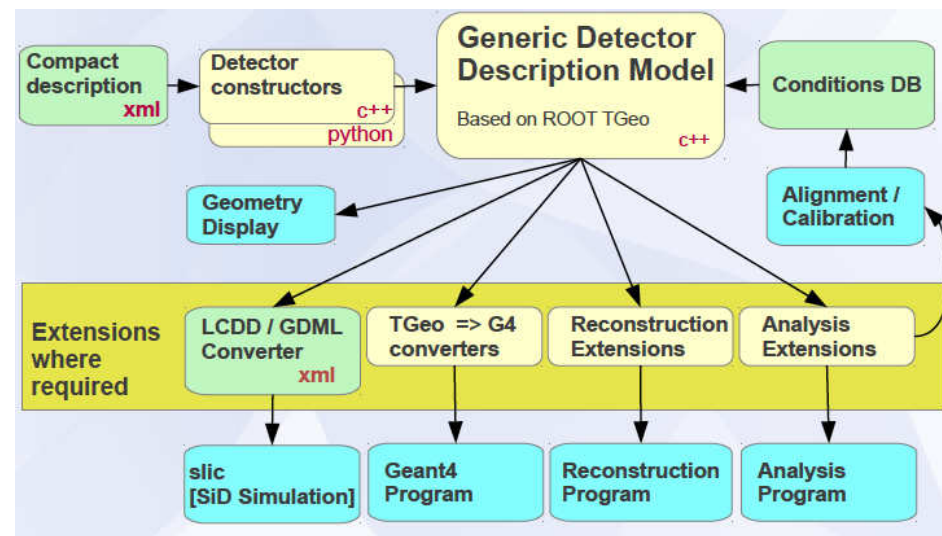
Compact description
xml

Detector constructors
c++
python

Generic Detector Description Model
Based on ROOT TGeo
c++

Conditions DB

Geometry Display

Alignment / Calibration

Extensions where required

LCDD / GDML Converter
xml

TGeo => G4 converters

Reconstruction Extensions

Analysis Extensions

slic [SiD Simulation]

Geant4 Program

Reconstruction Program

Analysis Program